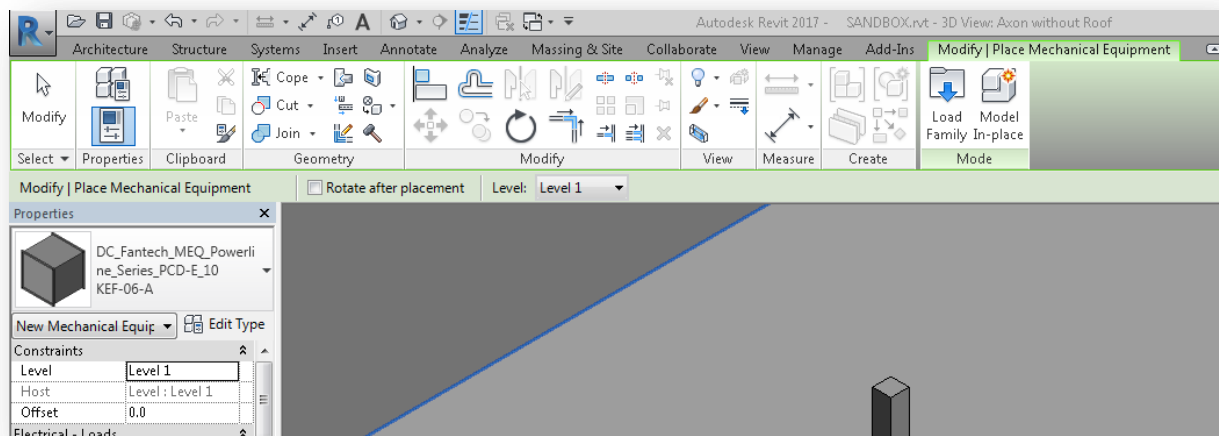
Autodesk Revit 2017 - SANDBOX.rvt - 3D View: Axon without Roof

Architecture Structure Systems Insert Annotate Analyze Massing & Site Collaborate View Manage Add-Ins Modify | Place Mechanical Equipment

Modify
Select
Properties
Paste
Clipboard
Cope
Cut
Join
Geometry
Modify
View
Measure
Create
Load Family
Model In-place
Mode

Modify | Place Mechanical Equipment
Rotate after placement
Level: Level 1

Properties
DC_Fantech_MEQ_Powerline_Series_PCD-E_10
KEF-06-A
New Mechanical Equip
Edit Type
Constraints
| Level | Level 1 |
|---|---|
| Host | Level : Level 1 |
| Offset | 0.0 |
Electrical - Loads